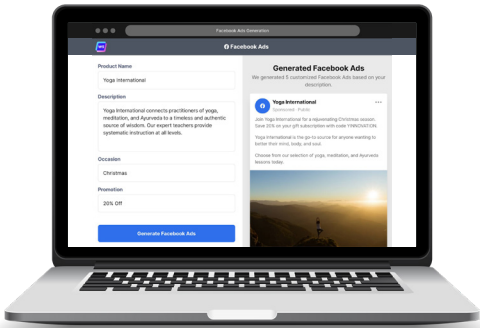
Facebook Ads Generation

Facebook Ads

Product Name

Yoga International

Description

Yoga International connects practitioners of yoga, meditation, and Ayurveda to a timeless and authentic source of wisdom. Our expert teachers provide systematic instruction at all levels.

Occasion

Christmas

Promotion

20% Off

Generate Facebook Ads

Generated Facebook Ads

We generated 5 customized Facebook Ads based on your description.

Yoga International
Sponsored · Public

Join Yoga International for a rejuvenating Christmas session. Save 20% on your gift subscription with code YINNOVATION.

Yoga International is the go-to source for anyone wanting to better their mind, body, and soul.

Choose from our selection of yoga, meditation, and Ayurveda lessons today.